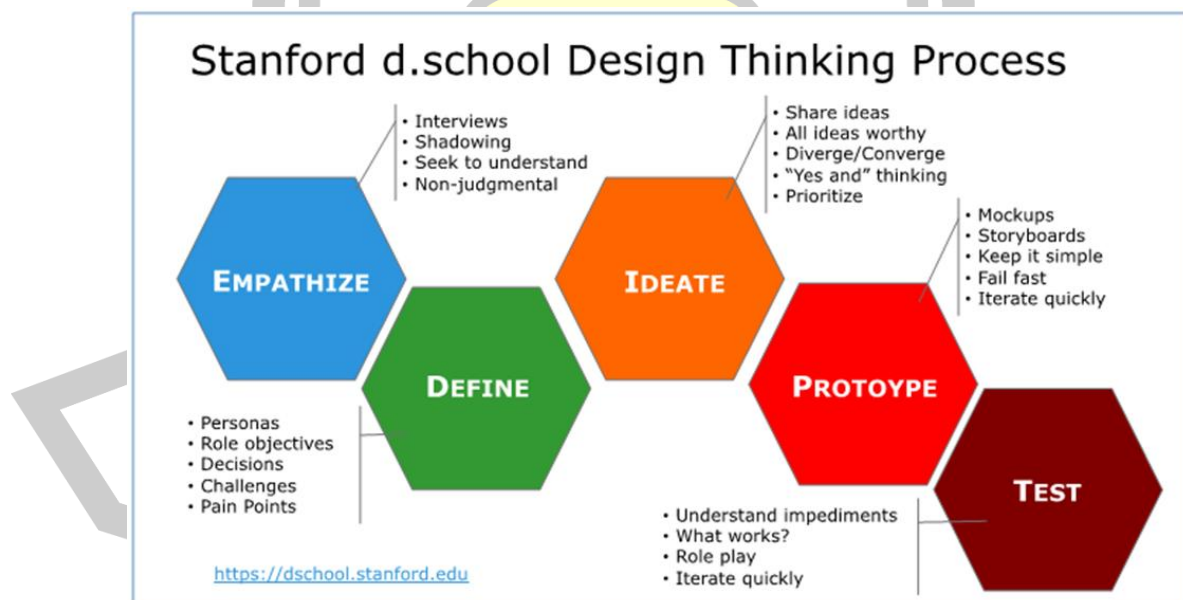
Stanford d.school Design Thinking Process

• Interviews
• Shadowing
• Seek to understand
• Non-judgmental

EMPATHIZE

DEFINE

• Personas
• Role objectives
• Decisions
• Challenges
• Pain Points

• Share ideas
• All ideas worthy
• Diverge/Converge
• "Yes and" thinking
• Prioritize

IDEATE

• Mockups
• Storyboards
• Keep it simple
• Fail fast
• Iterate quickly

PROTOYPE

TEST

• Understand impediments
• What works?
• Role play
• Iterate quickly

https://dschool.stanford.edu